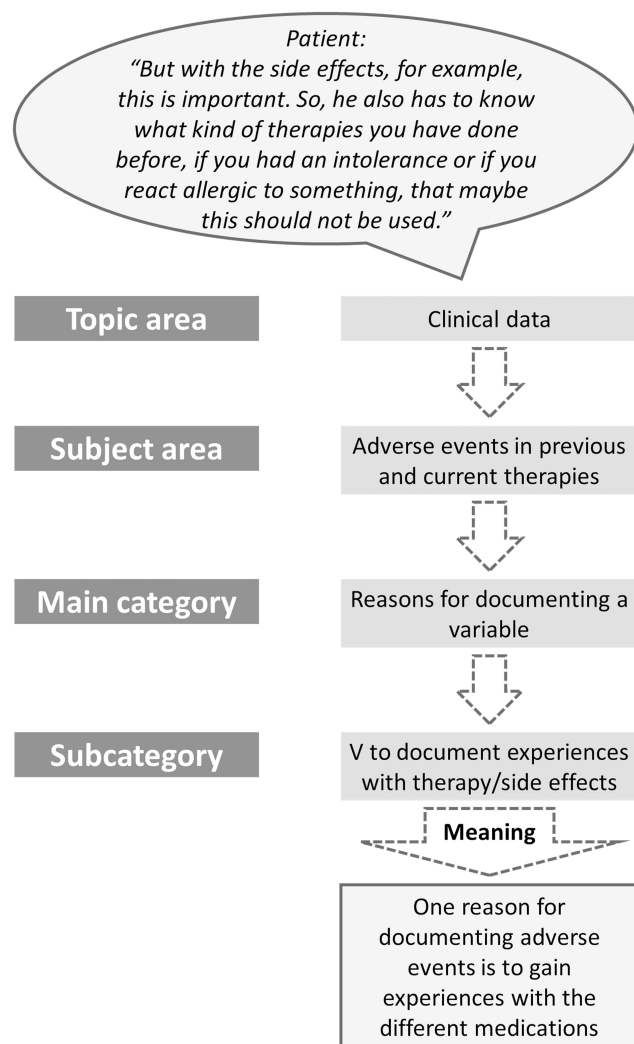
Patient:
“But with the side effects, for example, this is important. So, he also has to know what kind of therapies you have done before, if you had an intolerance or if you react allergic to something, that maybe this should not be used.”

Topic area

Clinical data

Subject area

Adverse events in previous and current therapies

Main category

Reasons for documenting a variable

Subcategory

V to document experiences with therapy/side effects

Meaning

One reason for documenting adverse events is to gain experiences with the different medications